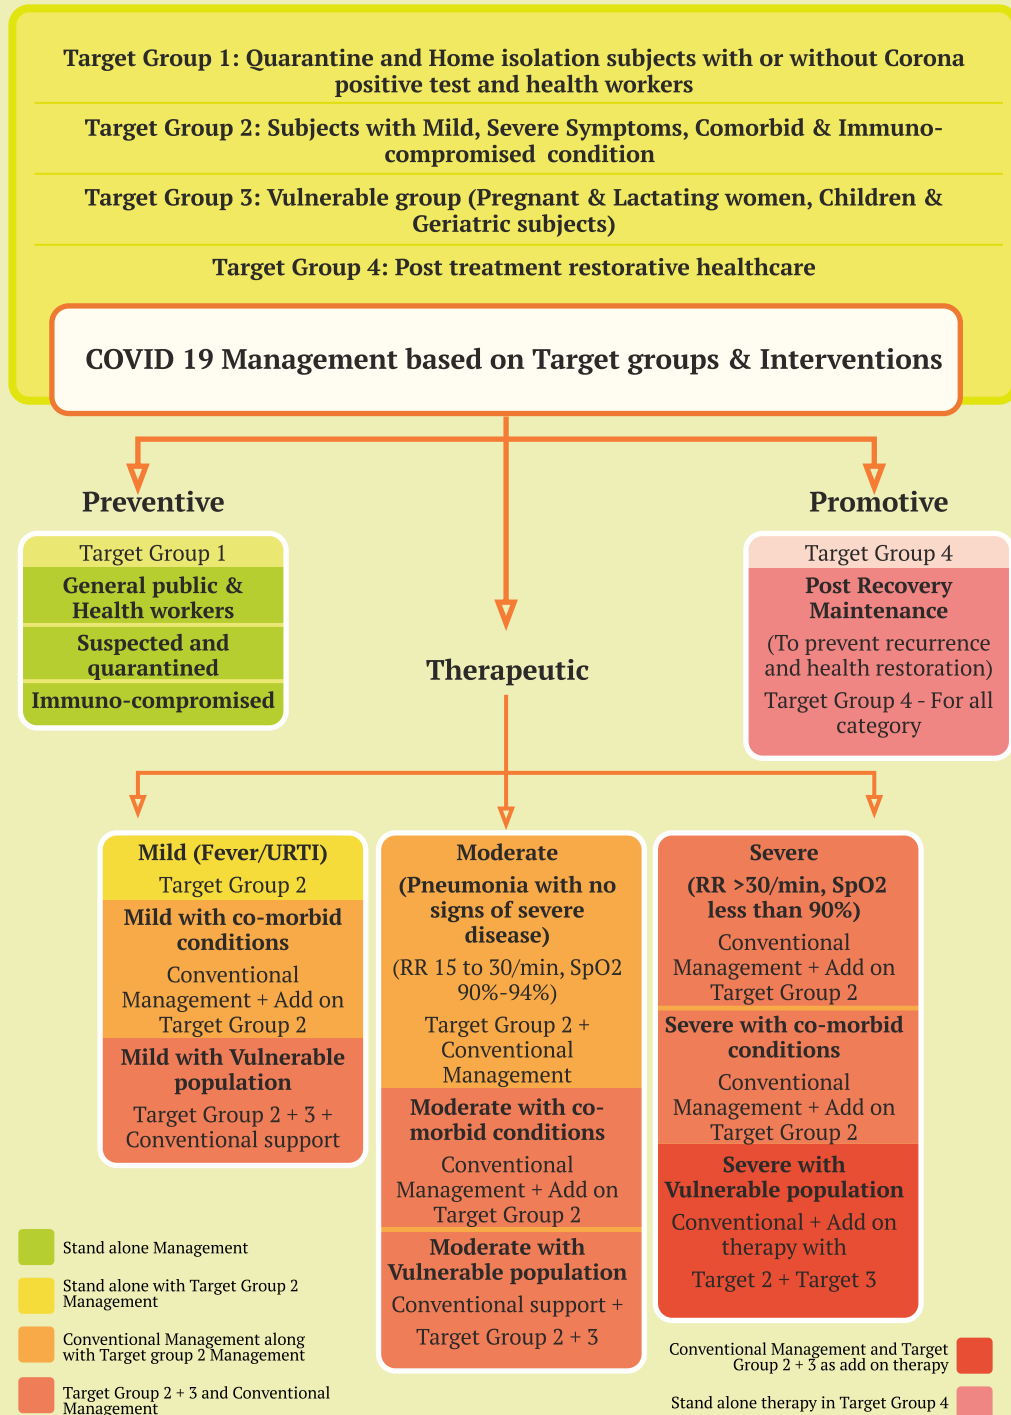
Target Group 1: Quarantine and Home isolation subjects with or without Corona positive test and health workers

Target Group 2: Subjects with Mild, Severe Symptoms, Comorbid & Immuno-compromised condition

Target Group 3: Vulnerable group (Pregnant & Lactating women, Children & Geriatric subjects)

Target Group 4: Post treatment restorative healthcare

COVID 19 Management based on Target groups & Interventions

Preventive

Target Group 1
General public & Health workers
Suspected and quarantined
Immuno-compromised

Promotive

Target Group 4
Post Recovery Maintenance
(To prevent recurrence and health restoration)
Target Group 4 - For all category

Therapeutic

Mild (Fever/URTI)
Target Group 2
Mild with co-morbid conditions
Conventional Management + Add on Target Group 2
Mild with Vulnerable population
Target Group 2 + 3 + Conventional support

Moderate
(Pneumonia with no signs of severe disease)
(RR 15 to 30/min, SpO2 90%-94%)
Target Group 2 + Conventional Management
Moderate with co-morbid conditions
Conventional Management + Add on Target Group 2
Moderate with Vulnerable population
Conventional support + Target Group 2 + 3

Severe
(RR >30/min, SpO2 less than 90%)
Conventional Management + Add on Target Group 2
Severe with co-morbid conditions
Conventional Management + Add on Target Group 2
Severe with Vulnerable population
Conventional + Add on therapy with
Target 2 + Target 3

Stand alone Management
Stand alone with Target Group 2 Management
Conventional Management along with Target group 2 Management
Target Group 2 + 3 and Conventional Management

Conventional Management and Target Group 2 + 3 as add on therapy
Stand alone therapy in Target Group 4